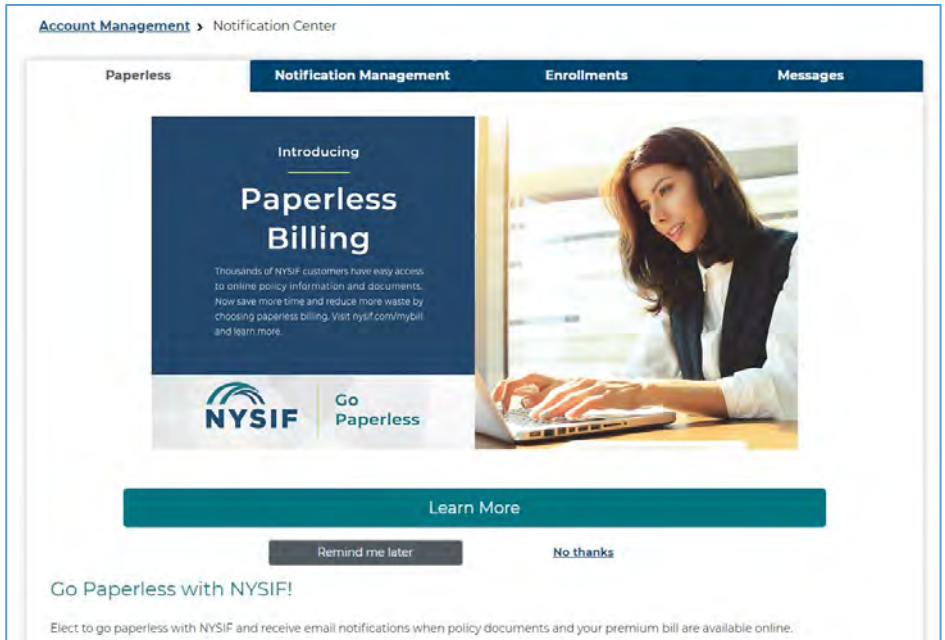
Account Management › Notification Center

Paperless
Notification Management
Enrollments
Messages

Introducing

Paperless Billing

Thousands of NYSIF customers have easy access to online policy information and documents. Now save more time and reduce more waste by choosing paperless billing. Visit nysif.com/mybill and learn more.

NYSIF
Go Paperless

Learn More

Remind me later
No thanks

Go Paperless with NYSIF!

Elect to go paperless with NYSIF and receive email notifications when policy documents and your premium bill are available online.